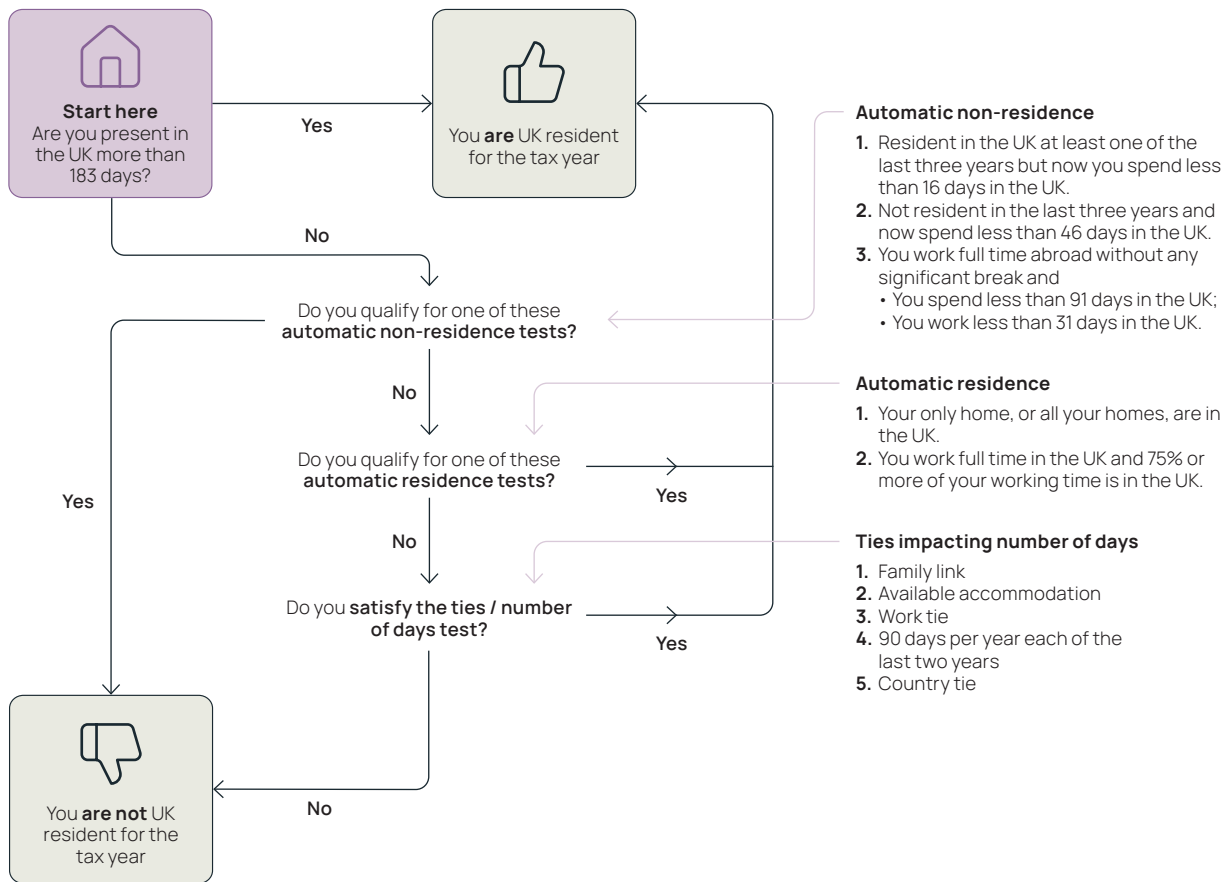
Start here
Are you present in the UK more than 183 days?

Yes

You are UK resident for the tax year

No

Do you qualify for one of these automatic non-residence tests?

No

Do you qualify for one of these automatic residence tests?

Yes

No

Do you satisfy the ties / number of days test?

Yes

Yes

You are not UK resident for the tax year

No

Automatic non-residence

1. Resident in the UK at least one of the last three years but now you spend less than 16 days in the UK.
2. Not resident in the last three years and now spend less than 46 days in the UK.
3. You work full time abroad without any significant break and
• You spend less than 91 days in the UK;
• You work less than 31 days in the UK.

Automatic residence

1. Your only home, or all your homes, are in the UK.
2. You work full time in the UK and 75% or more of your working time is in the UK.

Ties impacting number of days

1. Family link
2. Available accommodation
3. Work tie
4. 90 days per year each of the last two years
5. Country tie